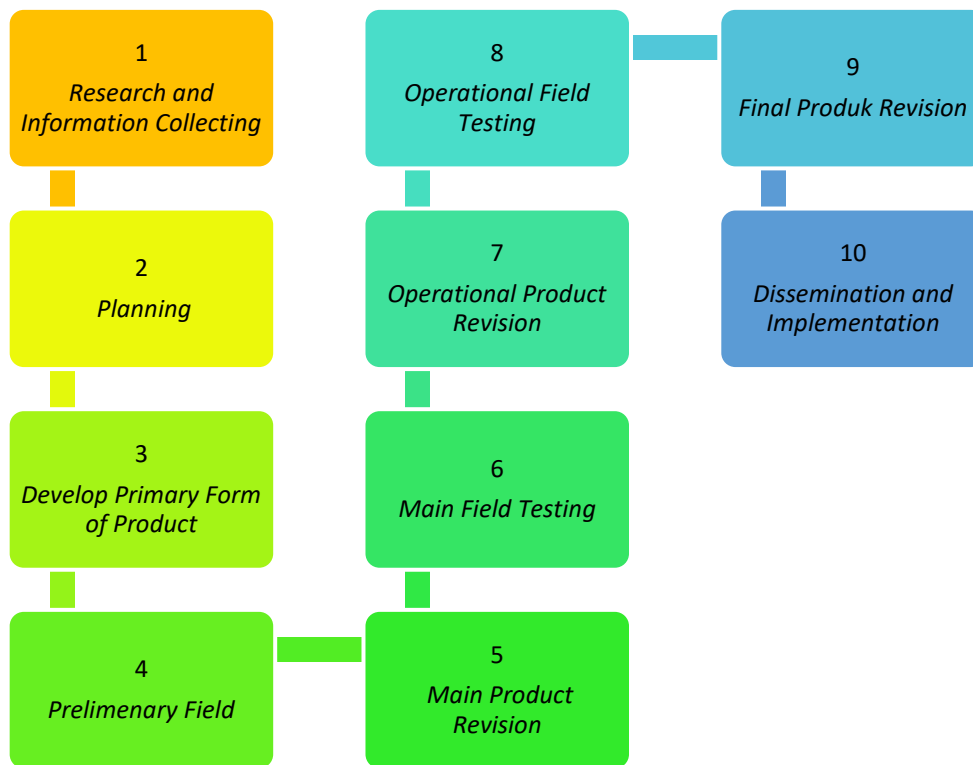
1
Research and Information Collecting

2
Planning

3
Develop Primary Form of Product

4
Prelimenary Field

5
Main Product Revision

6
Main Field Testing

7
Operational Product Revision

8
Operational Field Testing

9
Final Produk Revision

10
Dissemination and Implementation